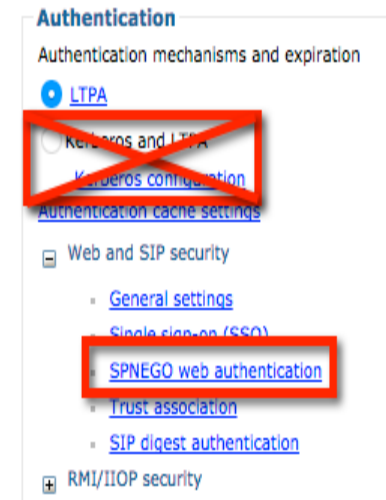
Authentication

Authentication mechanisms and expiration

LTPA

Kerberos and LTPA

Kerberos configuration

Authentication cache settings

Web and SIP security

General settings

Single sign-on (SSO)

SPNEGO web authentication

Trust association

SIP digest authentication

RMI/IIOP security